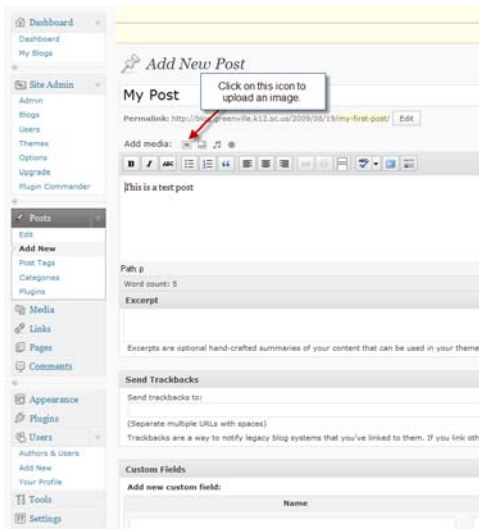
Dashboard
Dashboard
My Blogs

Site Admin
Admin
Blogs
Users
Themes
Options
Upgrade
Plugin Commander

Posts
Edit
Add New
Post Tags
Categories
Plugins

Media
Links
Pages
Comments

Appearance
Plugins
Users
Authors & Users
Add New
Your Profile
Tools
Settings

Add New Post

Click on this icon to upload an image.

My Post

Permalink: http://blo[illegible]greenville.k12.sc.us/2009/08/19/my-first-post/ Edit

Add media:

This is a test post

Path: p
Word count: 5

Excerpt

Excerpts are optional hand-crafted summaries of your content that can be used in your theme

Send Trackbacks

Send trackbacks to:

(Separate multiple URLs with spaces)
Trackbacks are a way to notify legacy blog systems that you've linked to them. If you link oth

Custom Fields

Add new custom field:

Name